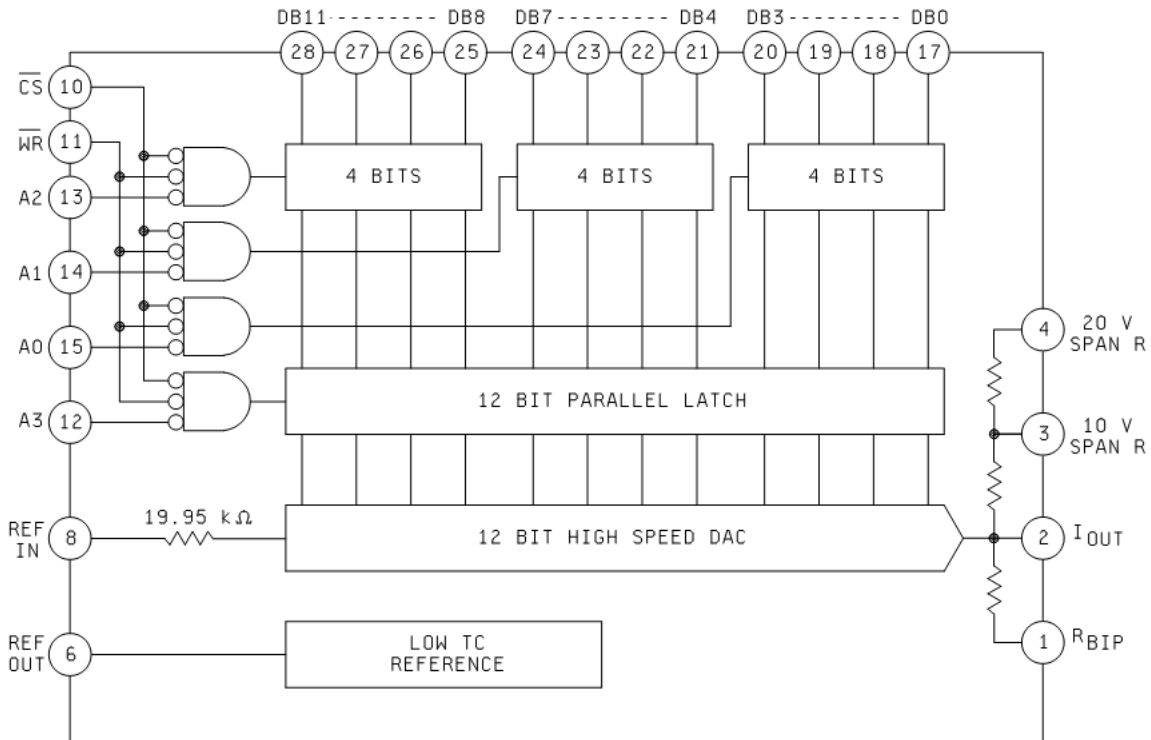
DB11---------DB8 DB7---------DB4 DB3---------DB0

28 27 26 25 24 23 22 21 20 19 18 17

$\overline{CS}$ 10

$\overline{WR}$ 11

A2 13

A1 14

A0 15

A3 12

4 BITS

4 BITS

4 BITS

12 BIT PARALLEL LATCH

REF IN 8

19.95 k$\Omega$

12 BIT HIGH SPEED DAC

REF OUT 6

LOW TC REFERENCE

4 20 V SPAN R

3 10 V SPAN R

2 $I_{OUT}$

1 $R_{BIP}$